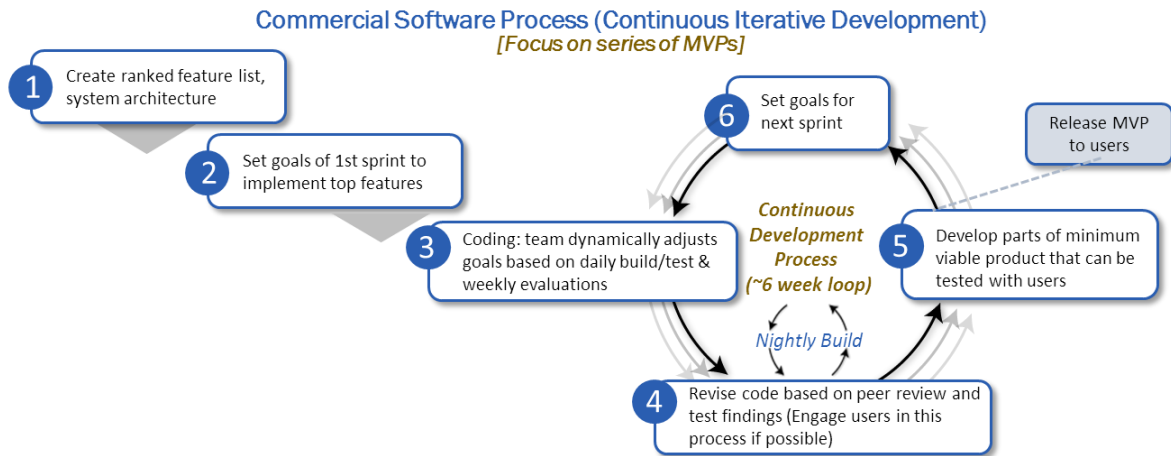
Commercial Software Process (Continuous Iterative Development)

[Focus on series of MVPs]

1 Create ranked feature list, system architecture

2 Set goals of 1st sprint to implement top features

3 Coding: team dynamically adjusts goals based on daily build/test & weekly evaluations

6 Set goals for next sprint

Release MVP to users

Continuous Development Process (~6 week loop)

5 Develop parts of minimum viable product that can be tested with users

Nightly Build

4 Revise code based on peer review and test findings (Engage users in this process if possible)